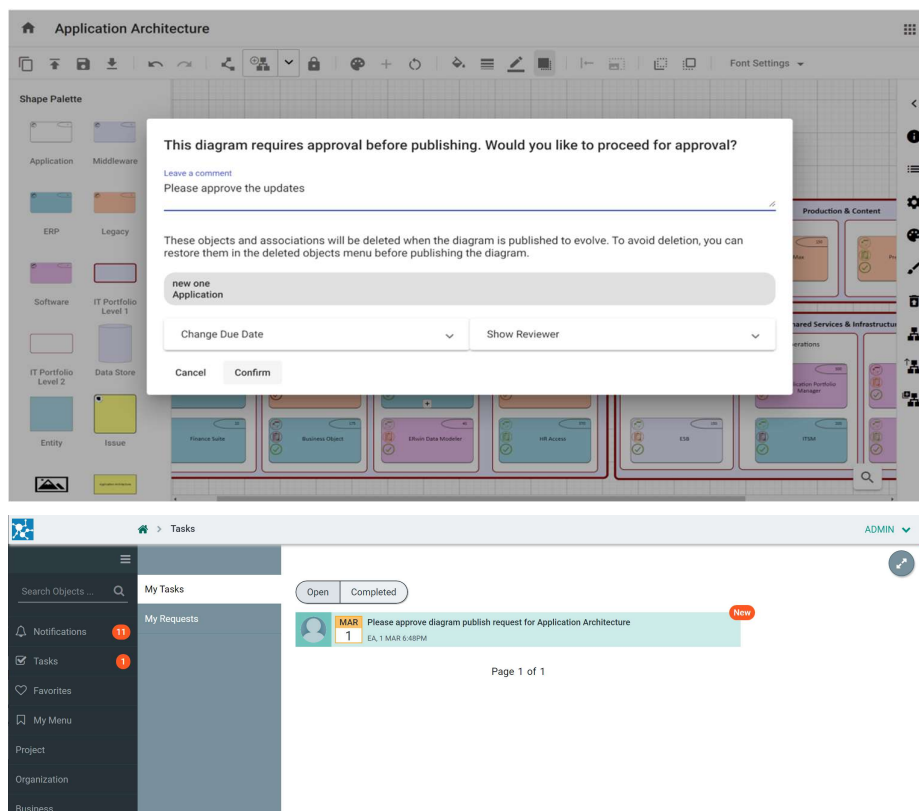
Application Architecture

Font Settings

Shape Palette

Application Middleware

ERP Legacy

Software IT Portfolio Level 1

IT Portfolio Level 2 Data Store

Entity Issue

This diagram requires approval before publishing. Would you like to proceed for approval?

Leave a comment
Please approve the updates

These objects and associations will be deleted when the diagram is published to evolve. To avoid deletion, you can restore them in the deleted objects menu before publishing the diagram.

new one
Application

Change Due Date

Show Reviewer

Cancel Confirm

Production & Content

hared Services & Infrastructur

erations

Finance Suite Business Object ERwin Data Modeler HR Access ESB ITSM

Tasks

ADMIN

Search Objects ...

Notifications 11

Tasks 1

Favorites

My Menu

Project

Organization

Business

My Tasks

My Requests

Open Completed

New

MAR 1 Please approve diagram publish request for Application Architecture
EA, 1 MAR 6:48PM

Page 1 of 1